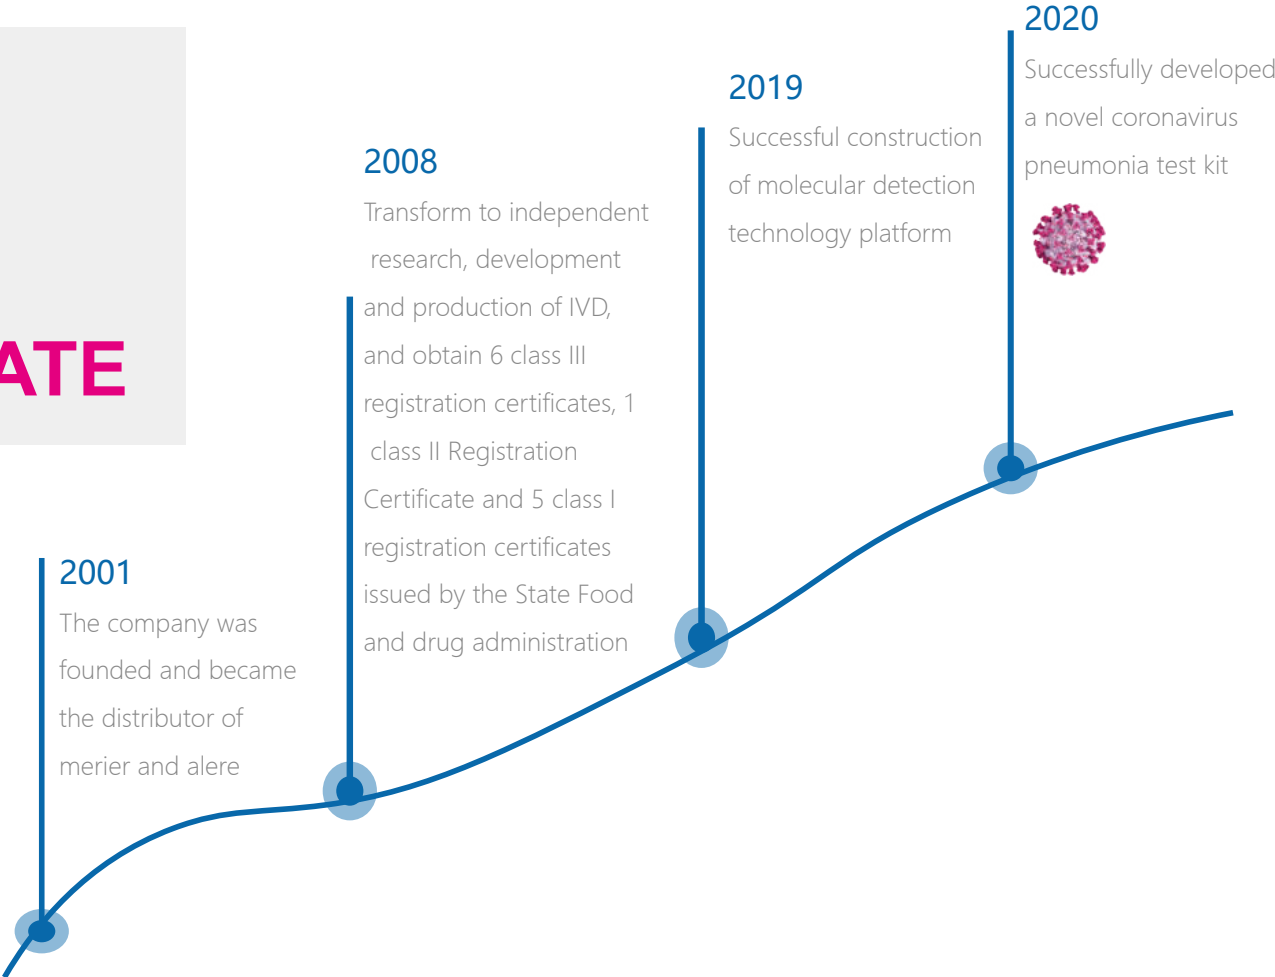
ATE

2020
Successfully developed a novel coronavirus pneumonia test kit

2019
Successful construction of molecular detection technology platform

2008
Transform to independent research, development and production of IVD, and obtain 6 class III registration certificates, 1 class II Registration Certificate and 5 class I registration certificates issued by the State Food and drug administration

2001
The company was founded and became the distributor of merier and alere